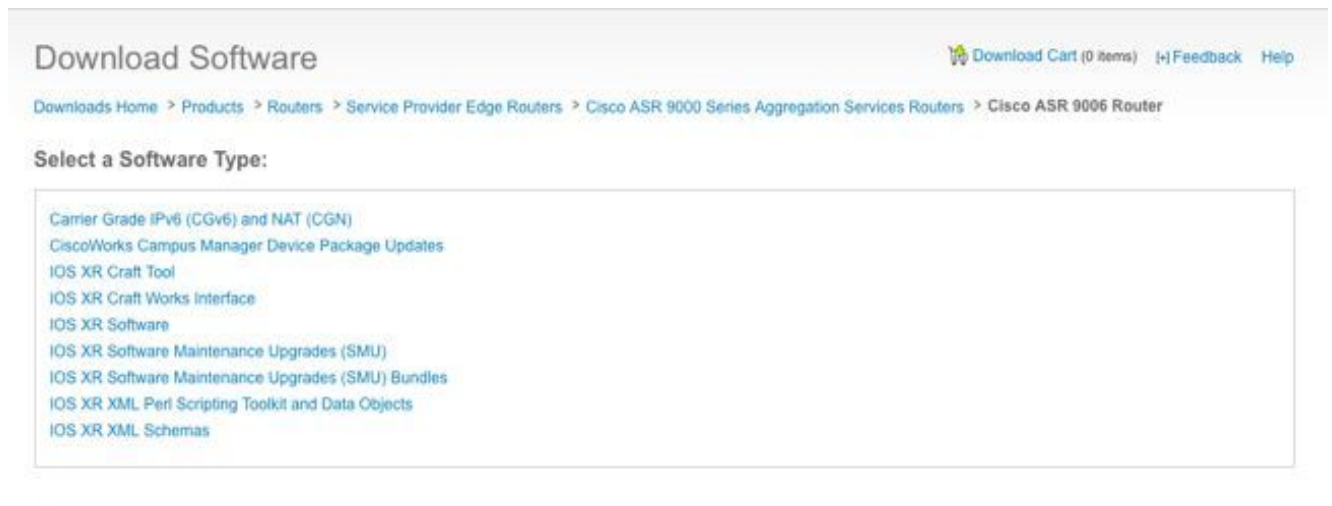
Download Software

Download Cart (0 items) [+] Feedback Help

Downloads Home > Products > Routers > Service Provider Edge Routers > Cisco ASR 9000 Series Aggregation Services Routers > Cisco ASR 9006 Router

Select a Software Type:

Carrier Grade IPv6 (CGv6) and NAT (CGN)
CiscoWorks Campus Manager Device Package Updates
IOS XR Craft Tool
IOS XR Craft Works Interface
IOS XR Software
IOS XR Software Maintenance Upgrades (SMU)
IOS XR Software Maintenance Upgrades (SMU) Bundles
IOS XR XML Perl Scripting Toolkit and Data Objects
IOS XR XML Schemas